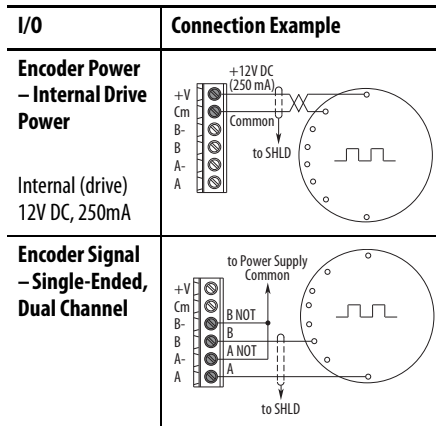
| I/O | Connection Example |
|---|---|
| **Encoder Power – Internal Drive Power**<br><br>Internal (drive) 12V DC, 250mA | +12V DC (250 mA)<br>+V<br>Cm<br>B-<br>B<br>A-<br>A<br>Common<br>to SHLD |
| **Encoder Signal – Single-Ended, Dual Channel** | to Power Supply Common<br>+V<br>Cm<br>B-<br>B<br>A-<br>A<br>B NOT<br>B<br>A NOT<br>A<br>to SHLD |